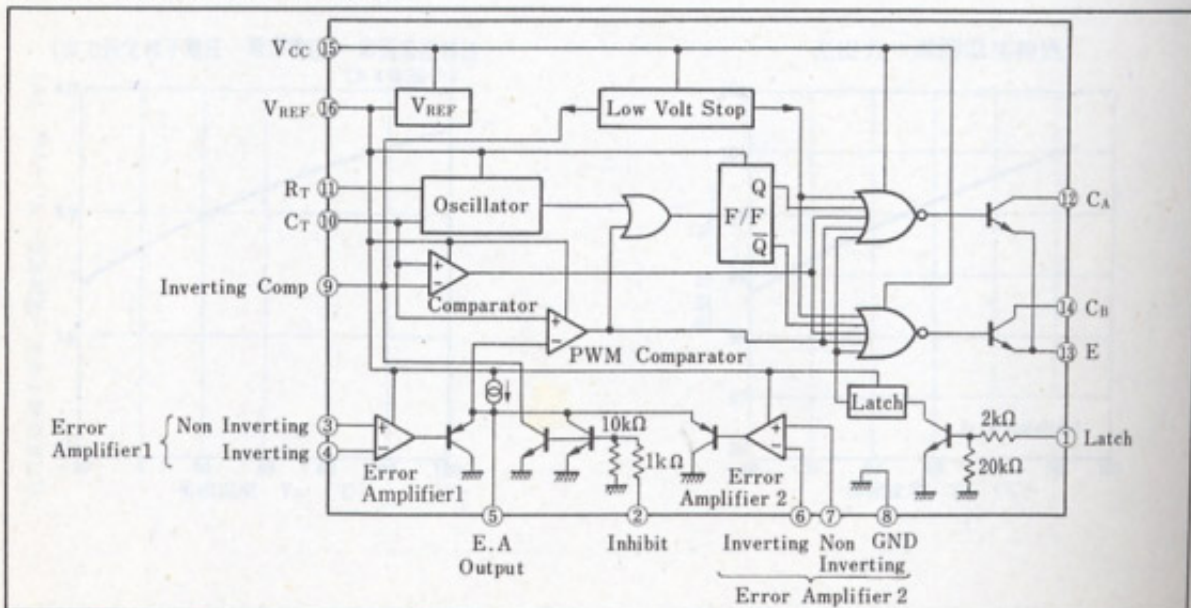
$V_{CC}$ 15
$V_{REF}$ 16
$V_{REF}$
Low Volt Stop
$R_T$ 11
$C_T$ 10
Oscillator
Q
F/F
$\overline{Q}$
12 $C_A$
Inverting Comp 9
+
−
Comparator
+
−
PWM Comparator
14 $C_B$
13 E
Latch
Error Amplifier1
Non Inverting 3
Inverting 4
+
−
Error Amplifier1
10kΩ
1kΩ
−
+
Error Amplifier 2
2kΩ
20kΩ
1 Latch
5
2
6
7
8
E.A Output
Inhibit
Inverting
Non Inverting
GND
Error Amplifier 2